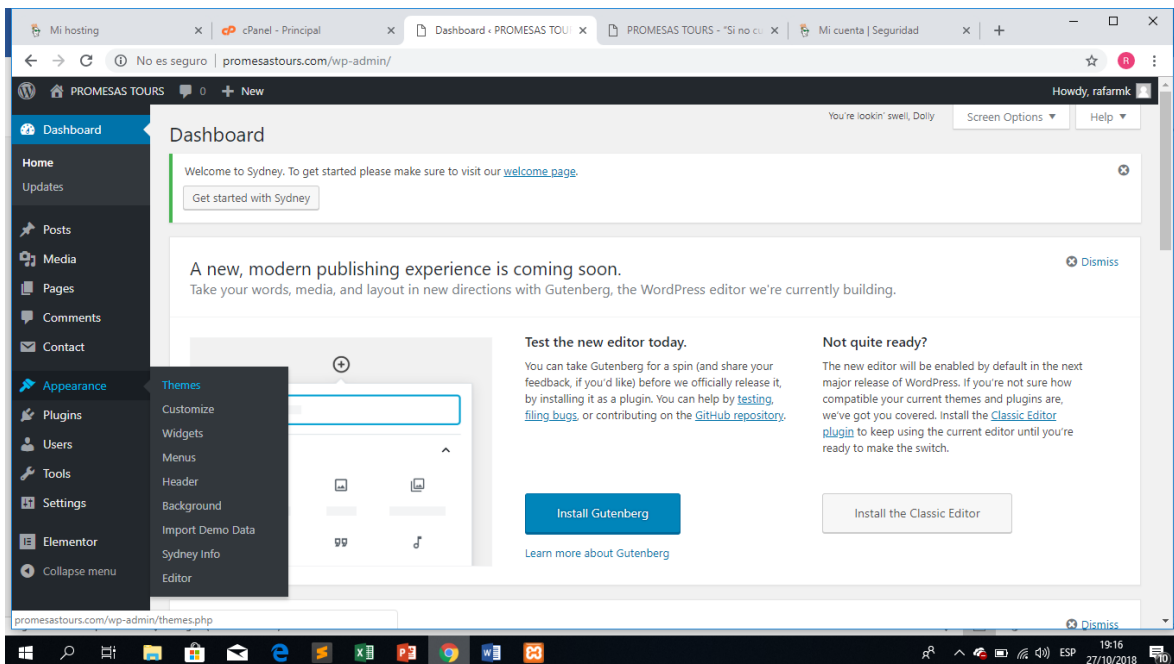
Mi hosting
cPanel - Principal
Dashboard ‹ PROMESAS TOU
PROMESAS TOURS - "Si no cu
Mi cuenta | Seguridad

No es seguro | promesastours.com/wp-admin/

PROMESAS TOURS 0 + New
Howdy, rafarmk

Dashboard
Home
Updates
Posts
Media
Pages
Comments
Contact
Appearance
Plugins
Users
Tools
Settings
Elementor
Collapse menu

Themes
Customize
Widgets
Menus
Header
Background
Import Demo Data
Sydney Info
Editor

Dashboard
You're lookin' swell, Dolly
Screen Options ▼
Help ▼

Welcome to Sydney. To get started please make sure to visit our welcome page.
Get started with Sydney

Dismiss
A new, modern publishing experience is coming soon.
Take your words, media, and layout in new directions with Gutenberg, the WordPress editor we're currently building.

Test the new editor today.
You can take Gutenberg for a spin (and share your feedback, if you'd like) before we officially release it, by installing it as a plugin. You can help by testing, filing bugs, or contributing on the GitHub repository.

Install Gutenberg
Learn more about Gutenberg

Not quite ready?
The new editor will be enabled by default in the next major release of WordPress. If you're not sure how compatible your current themes and plugins are, we've got you covered. Install the Classic Editor plugin to keep using the current editor until you're ready to make the switch.

Install the Classic Editor

Dismiss

promesastours.com/wp-admin/themes.php

ESP 19:16 27/10/2018